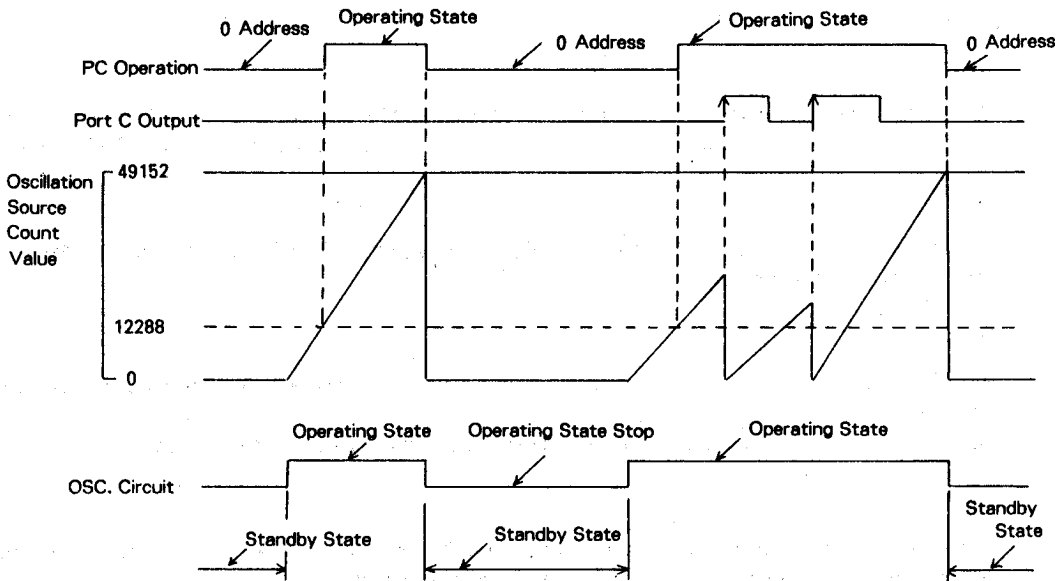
0 Address
Operating State
0 Address
Operating State
0 Address
PC Operation
Port C Output
Oscillation Source Count Value
49152
12288
0
Operating State
Operating State Stop
Operating State
OSC. Circuit
Standby State
Standby State
Standby State